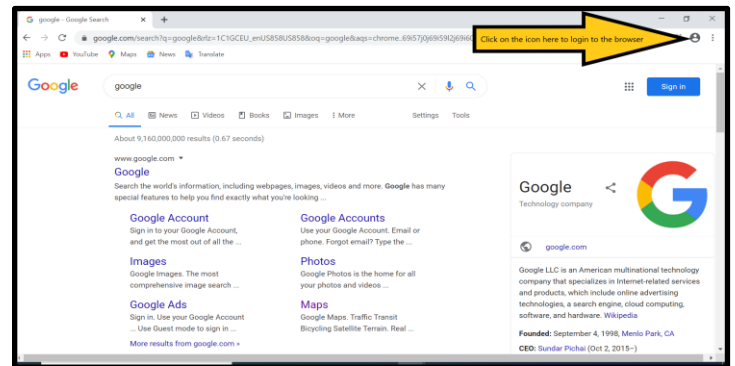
G google - Google Search ×
+
google.com/search?q=google&rlz=1C1GCEU_enUS858US858&oq=google&aqs=chrome..69i57j0j69i59l2j69i60
Click on the icon here to login to the browser
Apps YouTube Maps News Translate

Google
google
Sign in

All News Videos Books Images More Settings Tools

About 9,160,000,000 results (0.67 seconds)

www.google.com
Google
Search the world's information, including webpages, images, videos and more. Google has many special features to help you find exactly what you're looking ...

Google Account
Sign in to your Google Account, and get the most out of all the ...

Google Accounts
Use your Google Account. Email or phone. Forgot email? Type the ...

Images
Google Images. The most comprehensive image search ...

Photos
Google Photos is the home for all your photos and videos ...

Google Ads
Sign in. Use your Google Account ... Use Guest mode to sign in ...

Maps
Google Maps. Traffic Transit Bicycling Satellite Terrain. Real ...

More results from google.com »

Google
Technology company

google.com

Google LLC is an American multinational technology company that specializes in Internet-related services and products, which include online advertising technologies, a search engine, cloud computing, software, and hardware. Wikipedia

Founded: September 4, 1998, Menlo Park, CA

CEO: Sundar Pichai (Oct 2, 2015–)